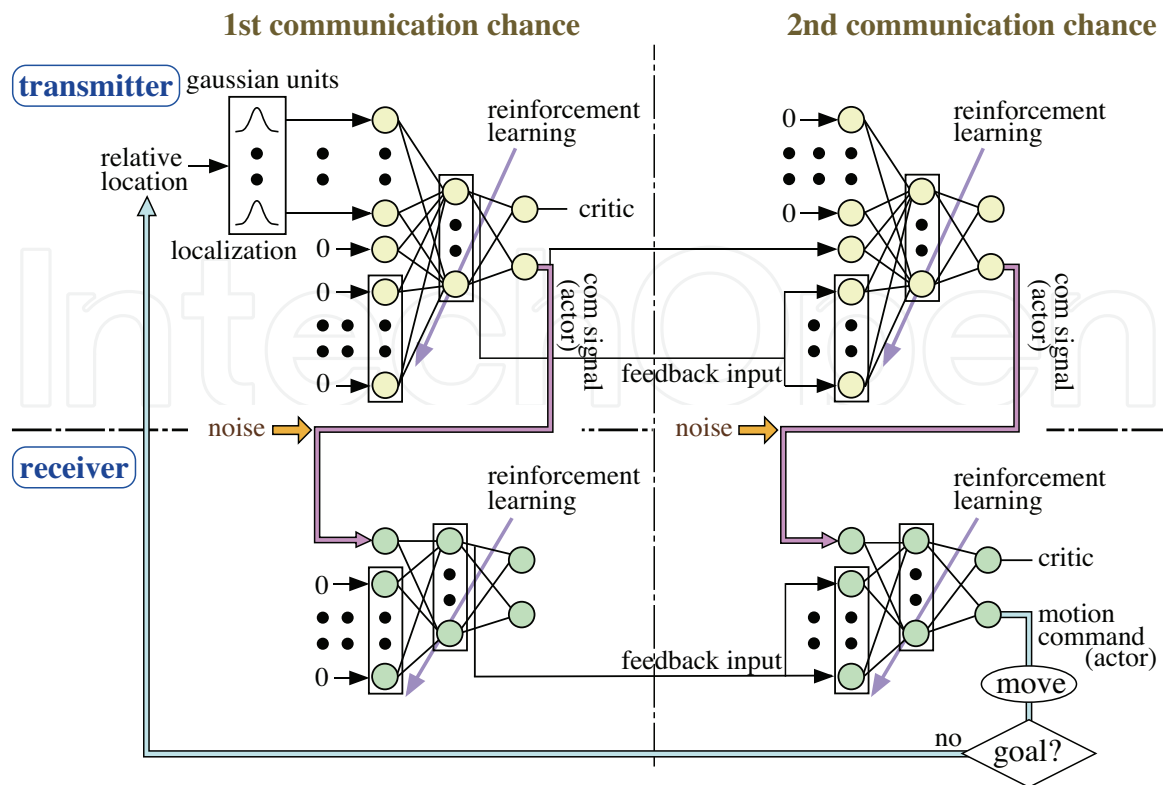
1st communication chance

2nd communication chance

transmitter

gaussian units

relative location

localization

0

0

0

reinforcement learning

critic

com signal (actor)

0

0

reinforcement learning

com signal (actor)

feedback input

noise

noise

receiver

reinforcement learning

0

0

reinforcement learning

critic

motion command (actor)

feedback input

move

no

goal?